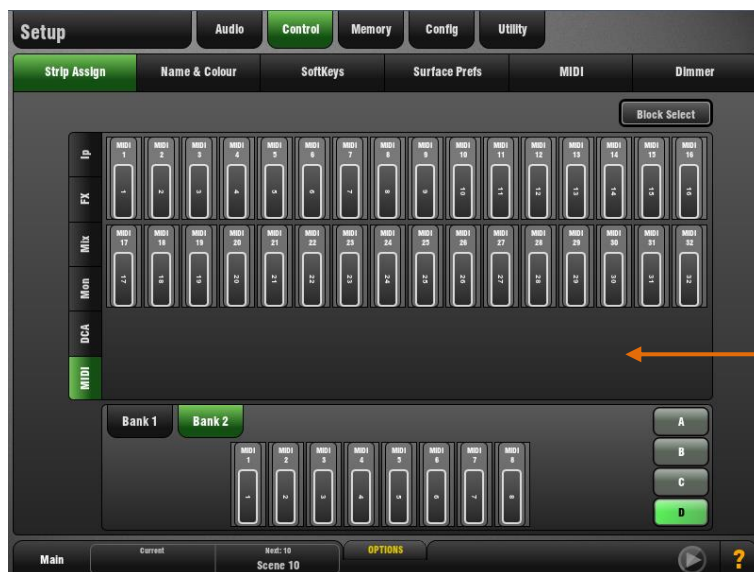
Setup

Audio Control Memory Config Utility

Strip Assign Name & Colour SoftKeys Surface Prefs MIDI Dimmer

Block Select

Ip
FX
Mix
Mon
DCA
MIDI

MIDI 1 1
MIDI 2 2
MIDI 3 3
MIDI 4 4
MIDI 5 5
MIDI 6 6
MIDI 7 7
MIDI 8 8
MIDI 9 9
MIDI 10 10
MIDI 11 11
MIDI 12 12
MIDI 13 13
MIDI 14 14
MIDI 15 15
MIDI 16 16

MIDI 17 17
MIDI 18 18
MIDI 19 19
MIDI 20 20
MIDI 21 21
MIDI 22 22
MIDI 23 23
MIDI 24 24
MIDI 25 25
MIDI 26 26
MIDI 27 27
MIDI 28 28
MIDI 29 29
MIDI 30 30
MIDI 31 31
MIDI 32 32

Bank 1 Bank 2

MIDI 1 1
MIDI 2 2
MIDI 3 3
MIDI 4 4
MIDI 5 5
MIDI 6 6
MIDI 7 7
MIDI 8 8

A
B
C
D

Main Current Next: 10 Scene 10 OPTIONS ?